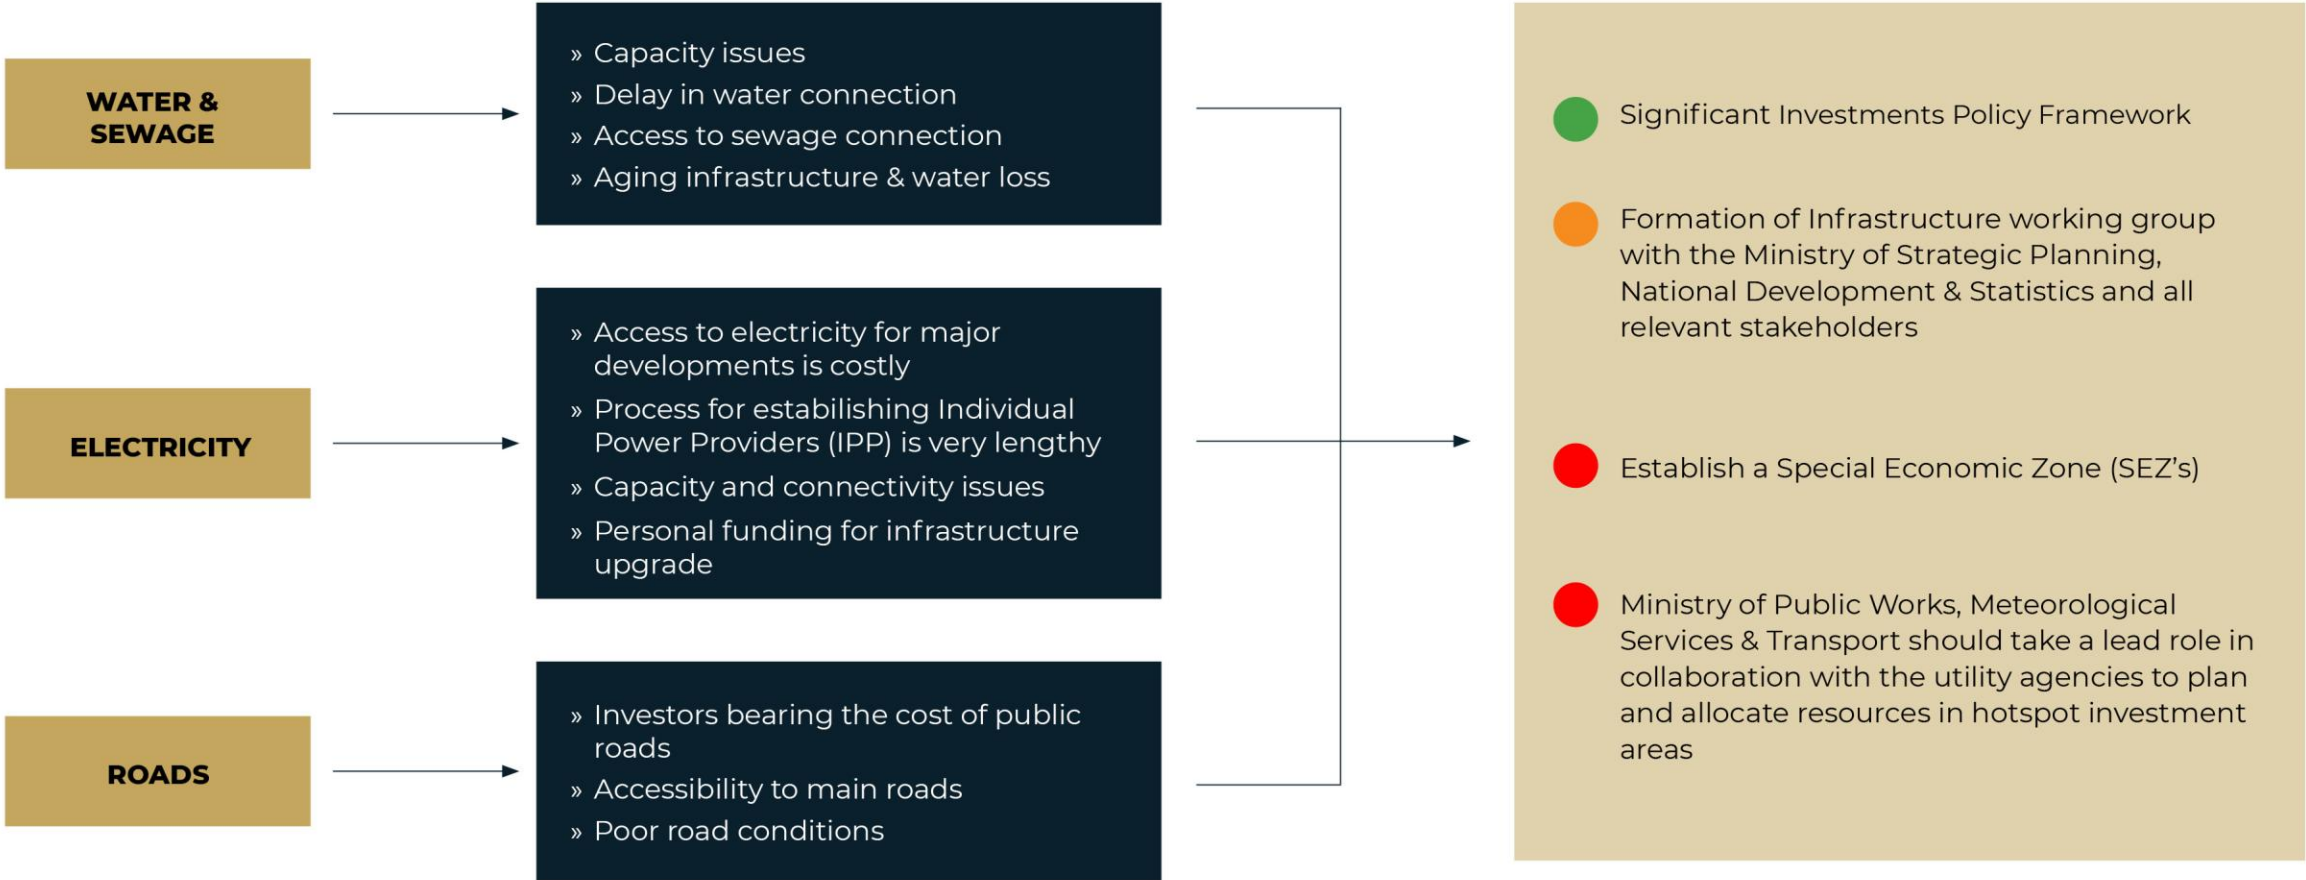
WATER & SEWAGE

» Capacity issues
» Delay in water connection
» Access to sewage connection
» Aging infrastructure & water loss

ELECTRICITY

» Access to electricity for major developments is costly
» Process for estabilishing Individual Power Providers (IPP) is very lengthy
» Capacity and connectivity issues
» Personal funding for infrastructure upgrade

ROADS

» Investors bearing the cost of public roads
» Accessibility to main roads
» Poor road conditions

Significant Investments Policy Framework

Formation of Infrastructure working group with the Ministry of Strategic Planning, National Development & Statistics and all relevant stakeholders

Establish a Special Economic Zone (SEZ's)

Ministry of Public Works, Meteorological Services & Transport should take a lead role in collaboration with the utility agencies to plan and allocate resources in hotspot investment areas